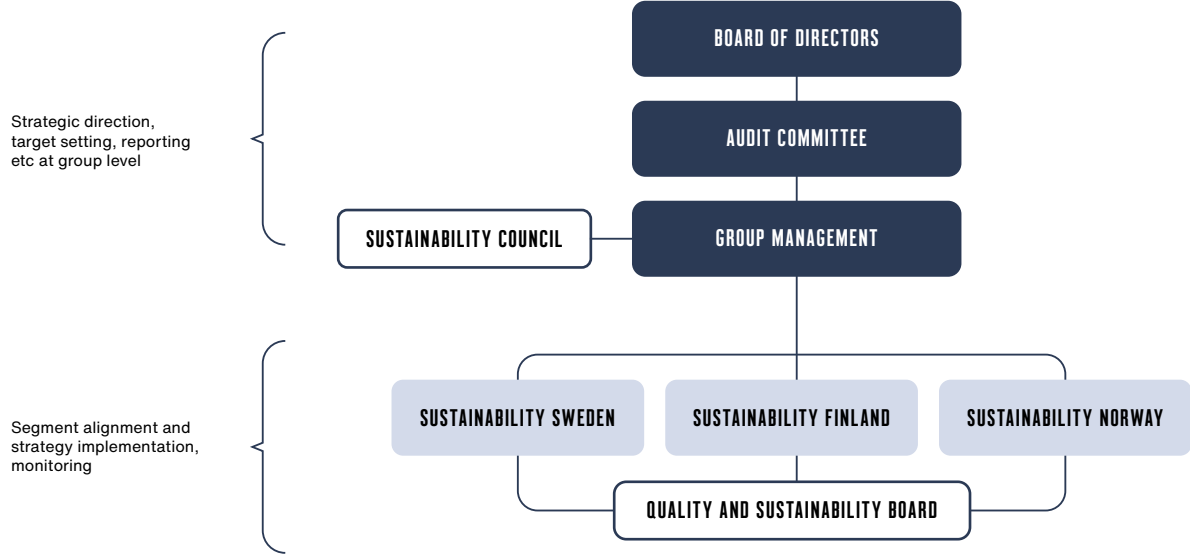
Strategic direction, target setting, reporting etc at group level

BOARD OF DIRECTORS

AUDIT COMMITTEE

SUSTAINABILITY COUNCIL

GROUP MANAGEMENT

Segment alignment and strategy implementation, monitoring

SUSTAINABILITY SWEDEN

SUSTAINABILITY FINLAND

SUSTAINABILITY NORWAY

QUALITY AND SUSTAINABILITY BOARD